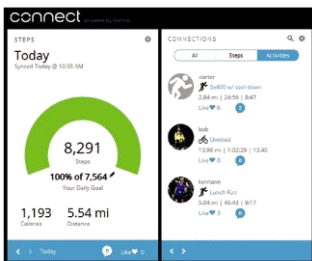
connect powered by Garmin

STEPS

Today
Synced Today @ 10:58 AM

8,291
Steps
100% of 7,564
Your Daily Goal

1,193
Calories

5.54 mi
Distance

< > Today

Like 0

CONNECTIONS

All
Steps
Activities

carter
5x800 w/ cool down
2.84 mi | 24:56 | 8:47
Like 6

bob
Untitled
13.86 mi | 1:02:29 | 13:40
Like 0

kenteen
Lunch Run
5.04 mi | 46:43 | 9:17
Like 3

< >